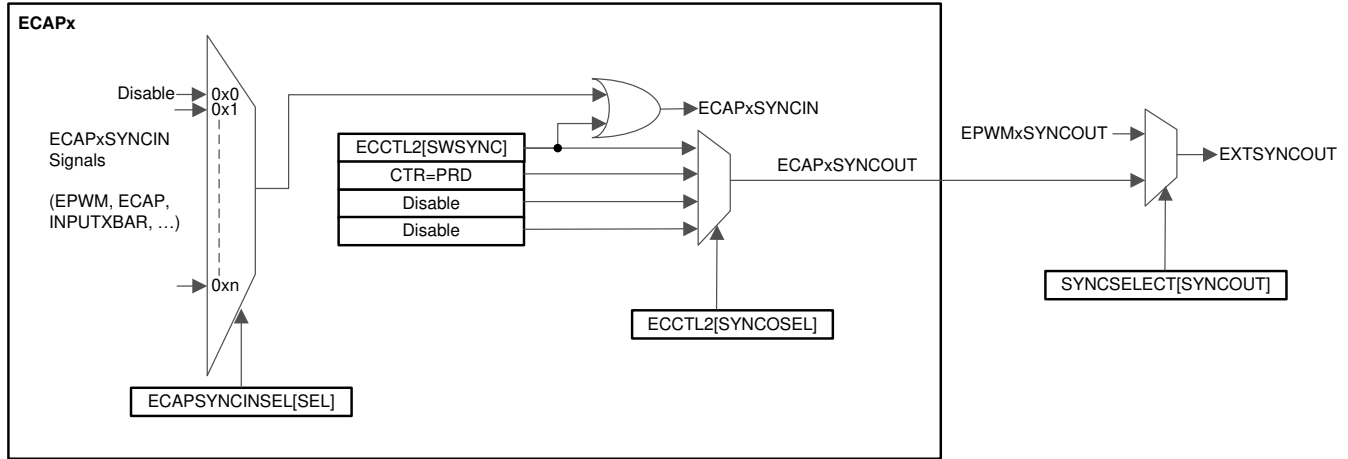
ECAPx

Disable
0x0
0x1

ECAPxSYNCIN Signals

(EPWM, ECAP, INPUTXBAR, …)

0xn

ECAPSYNCINSEL[SEL]

ECAPxSYNCIN

ECCTL2[SWSYNC]
CTR=PRD
Disable
Disable

ECAPxSYNCOUT

ECCTL2[SYNCOSEL]

EPWMxSYNCOUT

EXTSYNCOUT

SYNCSELECT[SYNCOUT]